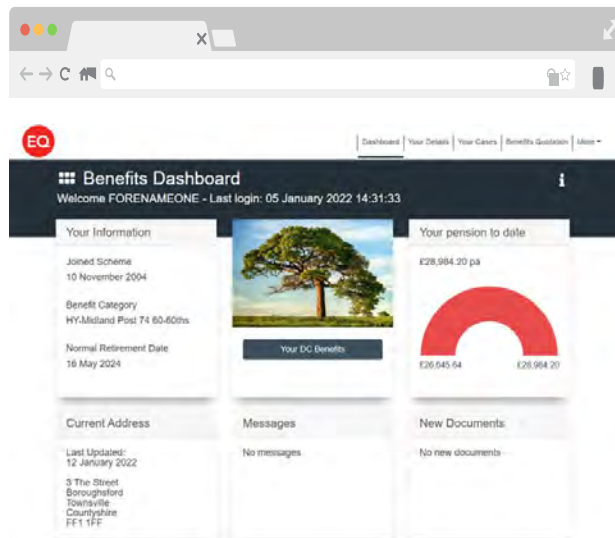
EQ

Dashboard | Your Details | Your Cases | Benefits Quotation | More ▾

Benefits Dashboard

Welcome FORENAMEONE - Last login: 05 January 2022 14:31:33

Your Information

Joined Scheme
10 November 2004

Benefit Category
HY-Midland Post 74 60-60ths

Normal Retirement Date
16 May 2024

Your DC Benefits

Your pension to date

£28,984.20 pa

£26,645.64

£28,984.20

Current Address

Last Updated:
12 January 2022

3 The Street
Boroughsford
Townsville
Countyshire
FF1 1FF

Messages

No messages

New Documents

No new documents